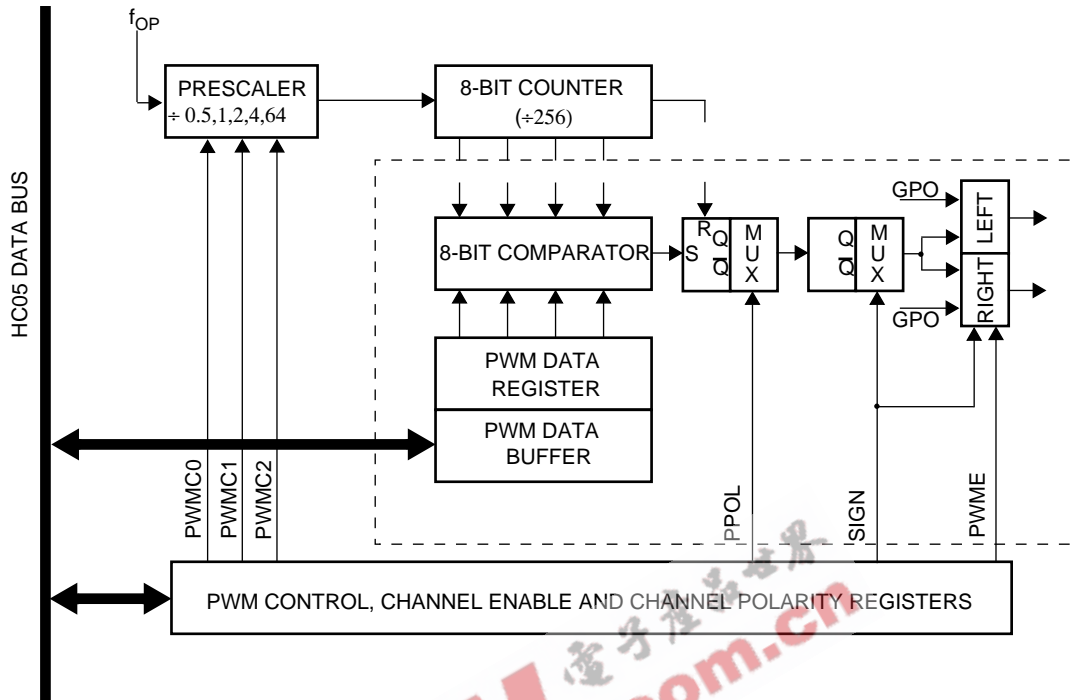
HC05 DATA BUS

$f_{OP}$

PRESCALER
÷ 0.5,1,2,4,64

8-BIT COUNTER
(÷256)

GPO

LEFT

8-BIT COMPARATOR

S R Q $\bar{Q}$

M U X

Q $\bar{Q}$

M U X

RIGHT

GPO

PWM DATA REGISTER

PWM DATA BUFFER

PWMC0

PWMC1

PWMC2

PPOL

SIGN

PWME

PWM CONTROL, CHANNEL ENABLE AND CHANNEL POLARITY REGISTERS

电子产品世界
om.cn